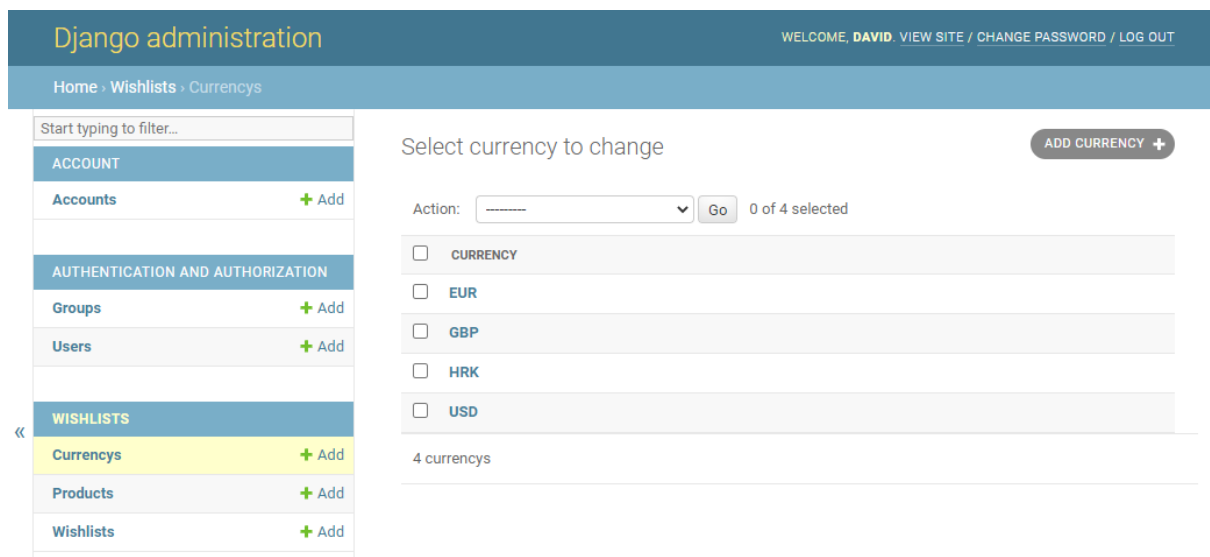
Django administration

WELCOME, DAVID. VIEW SITE / CHANGE PASSWORD / LOG OUT

Home › Wishlists › Currencys

Start typing to filter...

ACCOUNT

Accounts + Add

AUTHENTICATION AND AUTHORIZATION

Groups + Add

Users + Add

WISHLISTS

Currencys + Add

Products + Add

Wishlists + Add

«

Select currency to change

ADD CURRENCY +

Action: --------- Go 0 of 4 selected

CURRENCY

EUR

GBP

HRK

USD

4 currencys